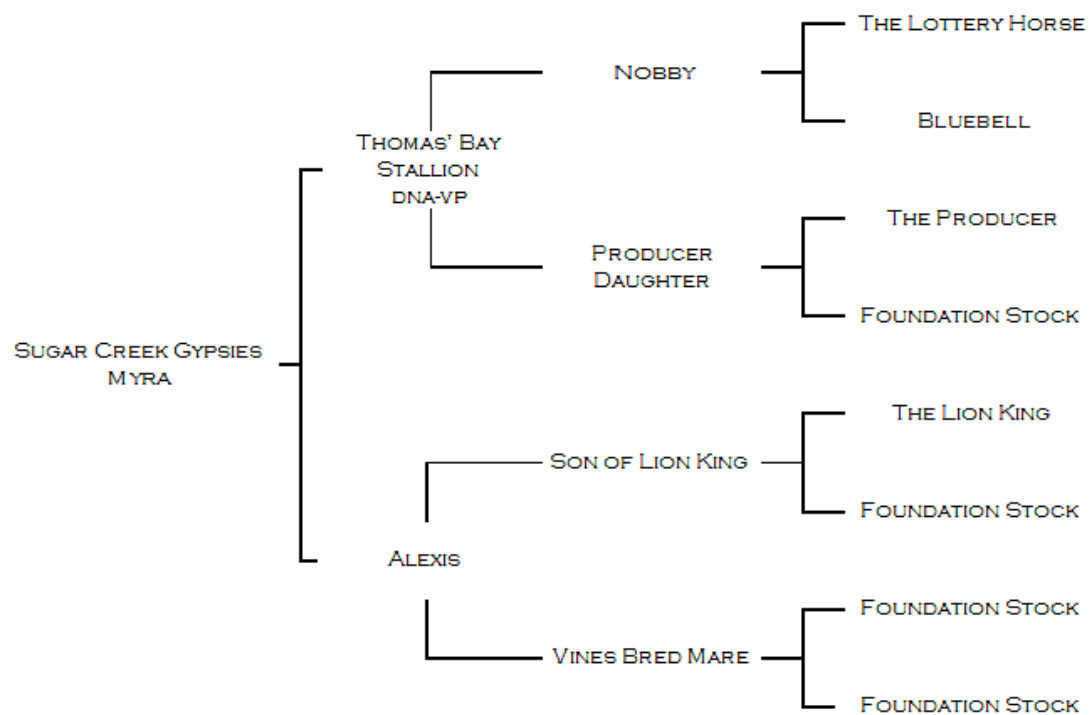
Sugar Creek Gypsies Myra

Thomas' Bay Stallion dna-vp

Nobby

The Lottery Horse

Bluebell

Producer Daughter

The Producer

Foundation Stock

Alexis

Son of Lion King

The Lion King

Foundation Stock

Vines Bred Mare

Foundation Stock

Foundation Stock